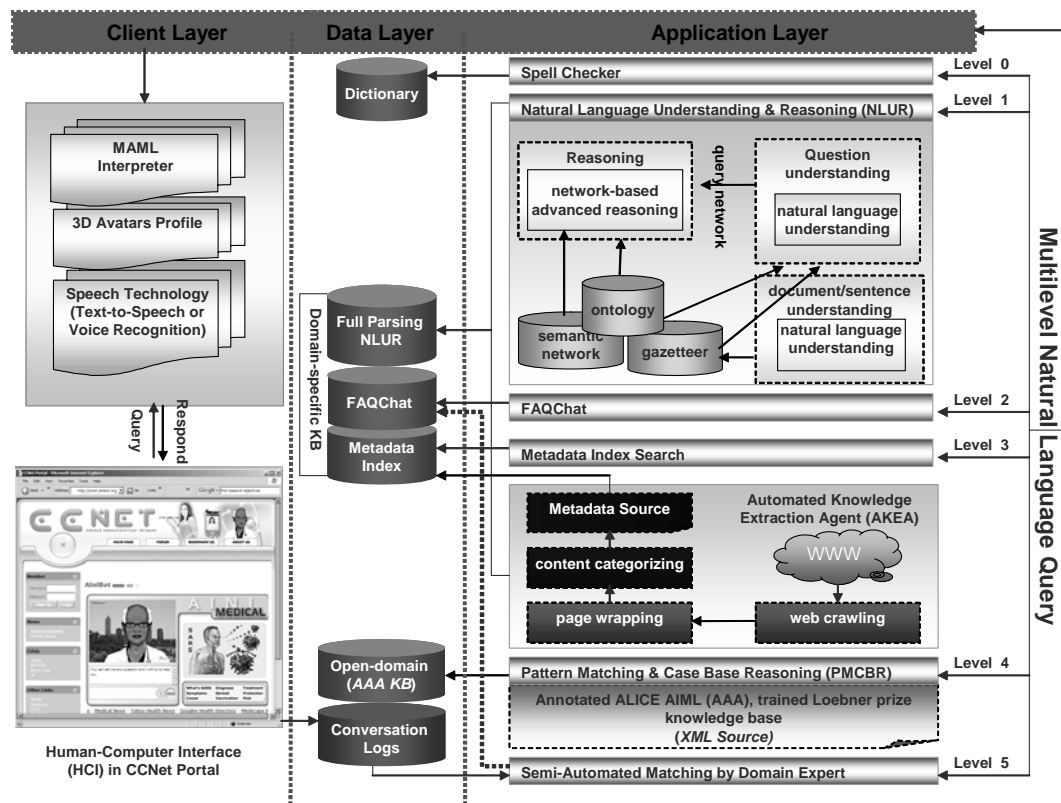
Client Layer

Data Layer

Application Layer

MAML Interpreter

3D Avatars Profile

Speech Technology (Text-to-Speech or Voice Recognition)

Query

Respond

CCNET

MEDICAL

Human-Computer Interface (HCI) in CCNet Portal

Dictionary

Domain-specific KB

Full Parsing NLUR

FAQChat

Metadata Index

Open-domain (*AAA KB*)

Conversation Logs

Spell Checker

Level 0

Natural Language Understanding & Reasoning (NLUR)

Level 1

Reasoning

network-based advanced reasoning

query network

Question understanding

natural language understanding

ontology

semantic network

gazetteer

document/sentence understanding

natural language understanding

FAQChat

Level 2

Metadata Index Search

Level 3

Metadata Source

content categorizing

page wrapping

Automated Knowledge Extraction Agent (AKEA)

WWW

web crawling

Pattern Matching & Case Base Reasoning (PMCBR)

Level 4

Annotated ALICE AIML (AAA), trained Loebner prize knowledge base (*XML Source*)

Semi-Automated Matching by Domain Expert

Level 5

Multilevel Natural Language Query